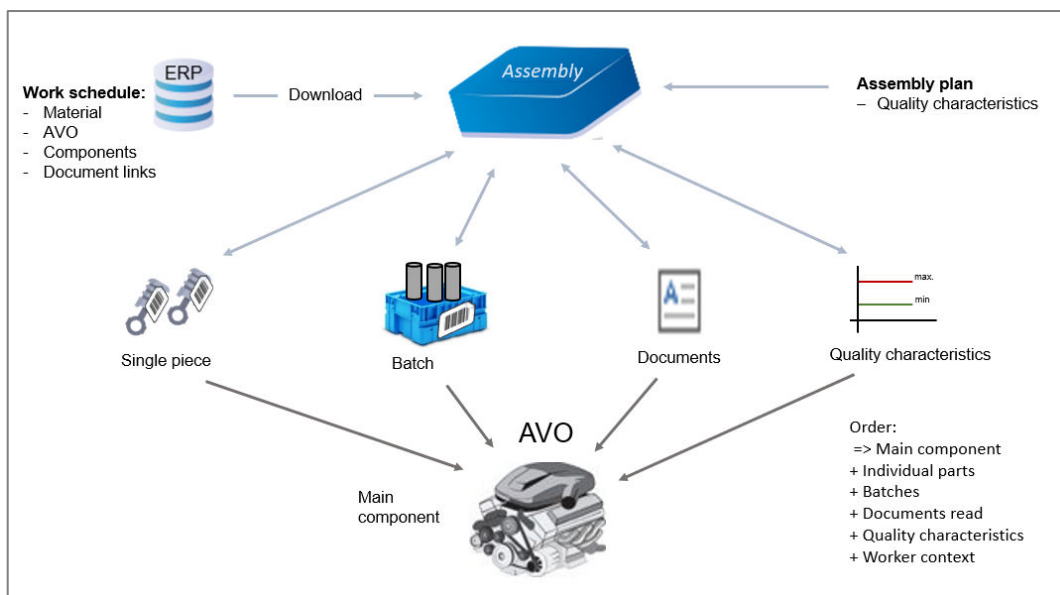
Work schedule:
- Material
- AVO
- Components
- Document links

ERP

Download

Assembly

Assembly plan
– Quality characteristics

max.
min

Single piece

Batch

Documents

Quality characteristics

AVO

Main component

Order:
=> Main component
+ Individual parts
+ Batches
+ Documents read
+ Quality characteristics
+ Worker context